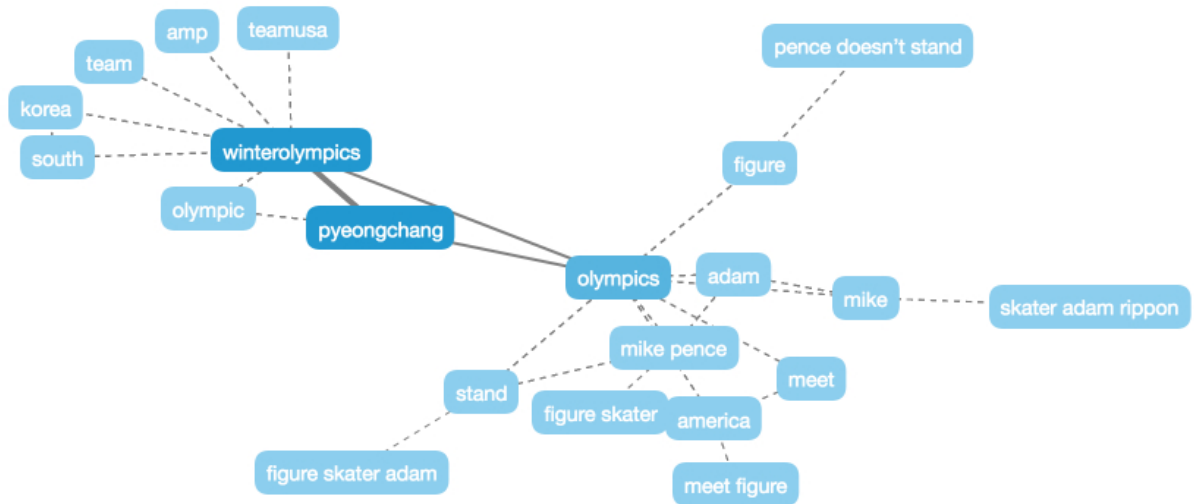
amp

teamusa

team

korea

south

winterolympics

olympic

pyeongchang

pence doesn't stand

figure

olympics

adam

mike

skater adam rippon

mike pence

meet

stand

figure skater

america

figure skater adam

meet figure